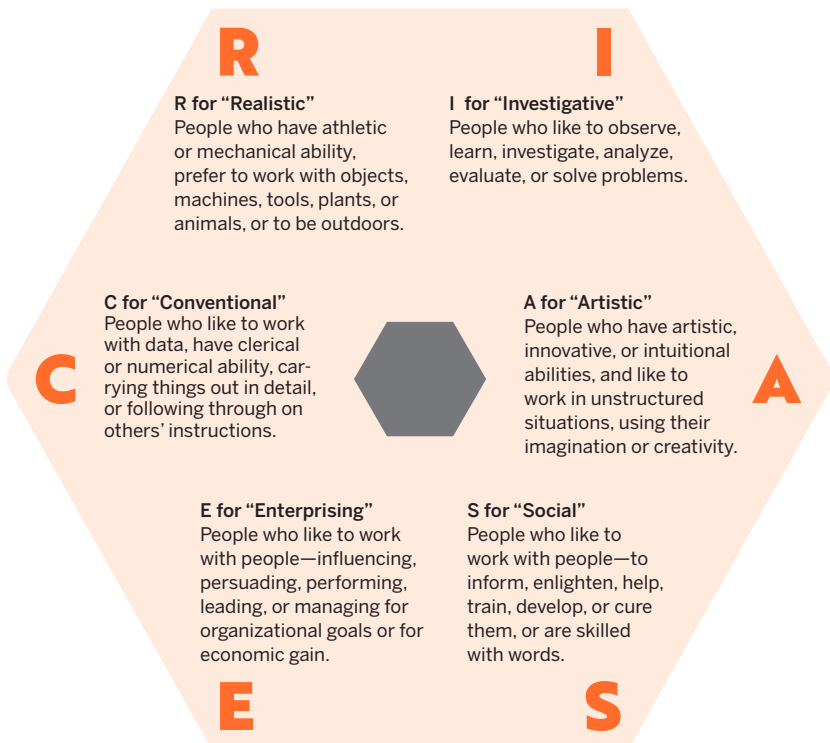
R

I

R for “Realistic”
People who have athletic or mechanical ability, prefer to work with objects, machines, tools, plants, or animals, or to be outdoors.

I for “Investigative”
People who like to observe, learn, investigate, analyze, evaluate, or solve problems.

C

C for “Conventional”
People who like to work with data, have clerical or numerical ability, carrying things out in detail, or following through on others’ instructions.

A for “Artistic”
People who have artistic, innovative, or intuitional abilities, and like to work in unstructured situations, using their imagination or creativity.

A

E for “Enterprising”
People who like to work with people—influencing, persuading, performing, leading, or managing for organizational goals or for economic gain.

S for “Social”
People who like to work with people—to inform, enlighten, help, train, develop, or cure them, or are skilled with words.

E

S